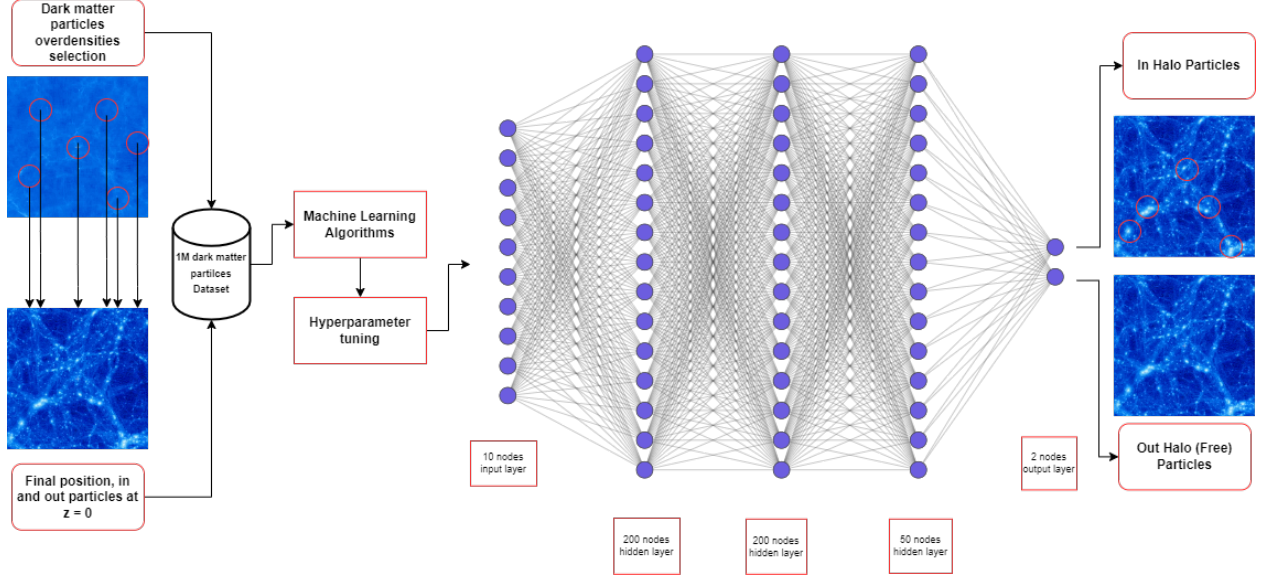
Dark matter particles overdensities selection

Final position, in and out particles at z = 0

1M dark matter partilces Dataset

Machine Learning Algorithms

Hyperparameter tuning

10 nodes input layer

200 nodes hidden layer

200 nodes hidden layer

50 nodes hidden layer

2 nodes output layer

In Halo Particles

Out Halo (Free) Particles